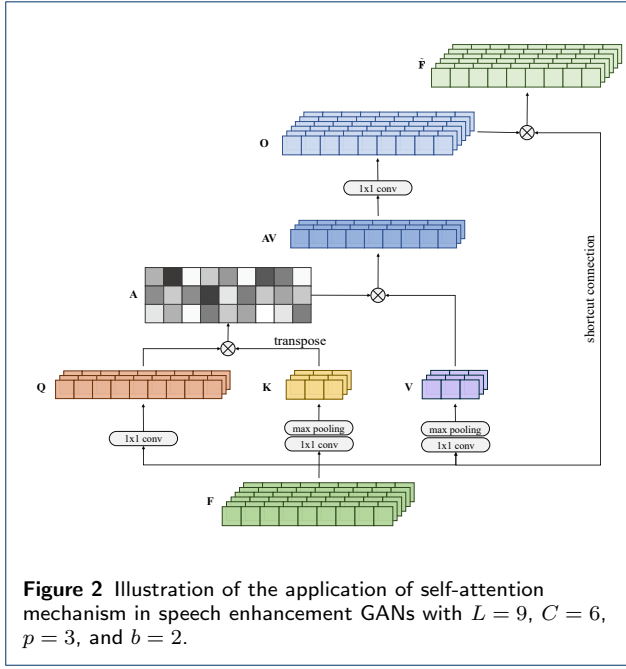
$\tilde{\mathbf{F}}$

**O**

1x1 conv

**AV**

**A**

transpose

shortcut connection

**Q**

**K**

**V**

1x1 conv

max pooling

1x1 conv

max pooling

1x1 conv

**F**

**Figure 2** Illustration of the application of self-attention mechanism in speech enhancement GANs with $L = 9$, $C = 6$, $p = 3$, and $b = 2$.